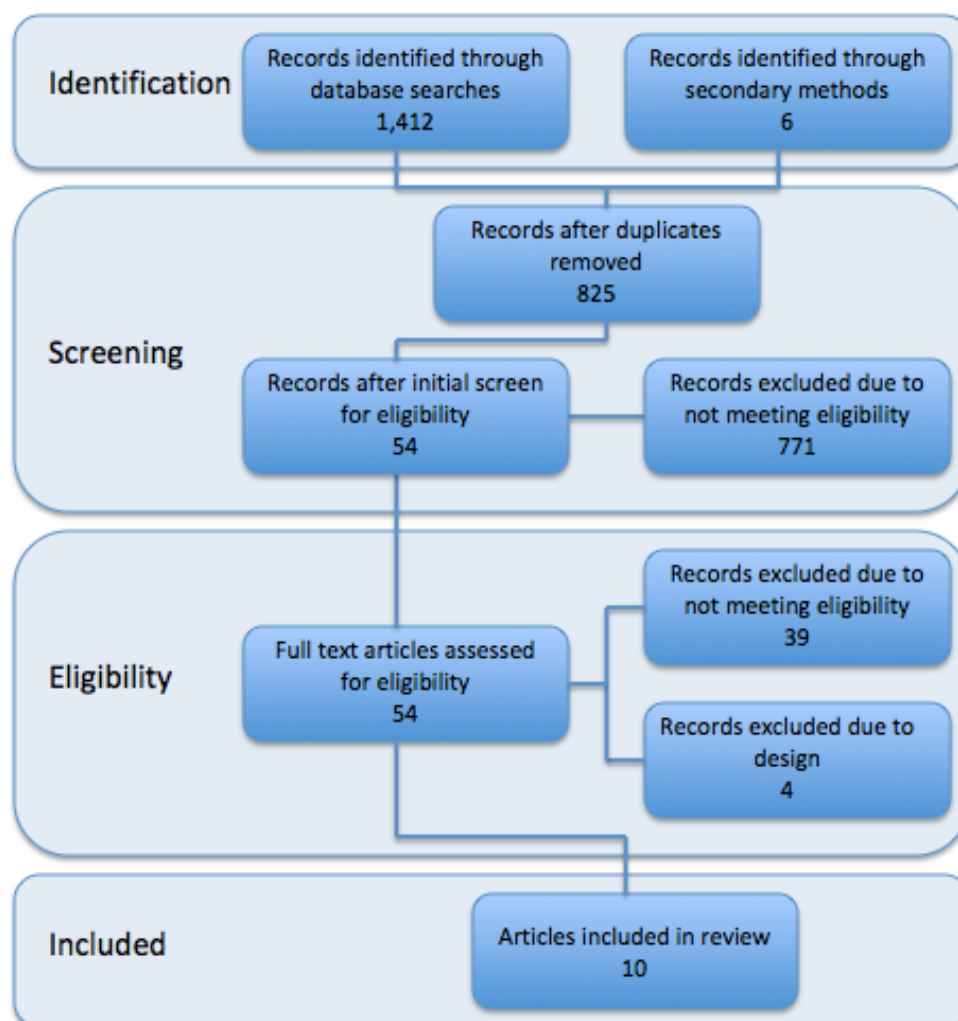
Identification

Records identified through database searches
1,412

Records identified through secondary methods
6

Screening

Records after duplicates removed
825

Records after initial screen for eligibility
54

Records excluded due to not meeting eligibility
771

Eligibility

Full text articles assessed for eligibility
54

Records excluded due to not meeting eligibility
39

Records excluded due to design
4

Included

Articles included in review
10